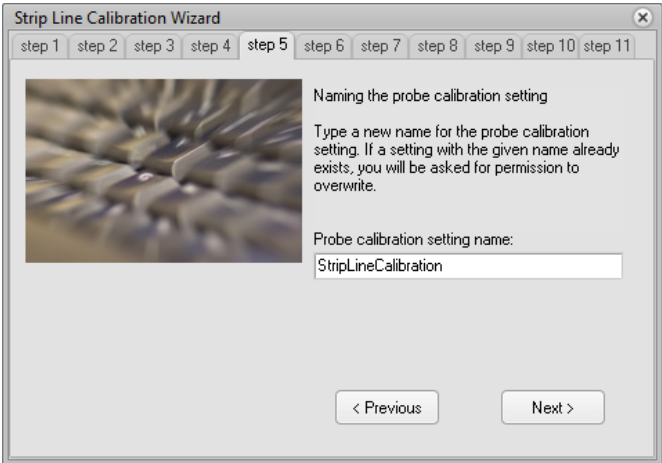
Strip Line Calibration Wizard

step 1 step 2 step 3 step 4 step 5 step 6 step 7 step 8 step 9 step 10 step 11

Naming the probe calibration setting

Type a new name for the probe calibration setting. If a setting with the given name already exists, you will be asked for permission to overwrite.

Probe calibration setting name:

StripLineCalibration

< Previous

Next >